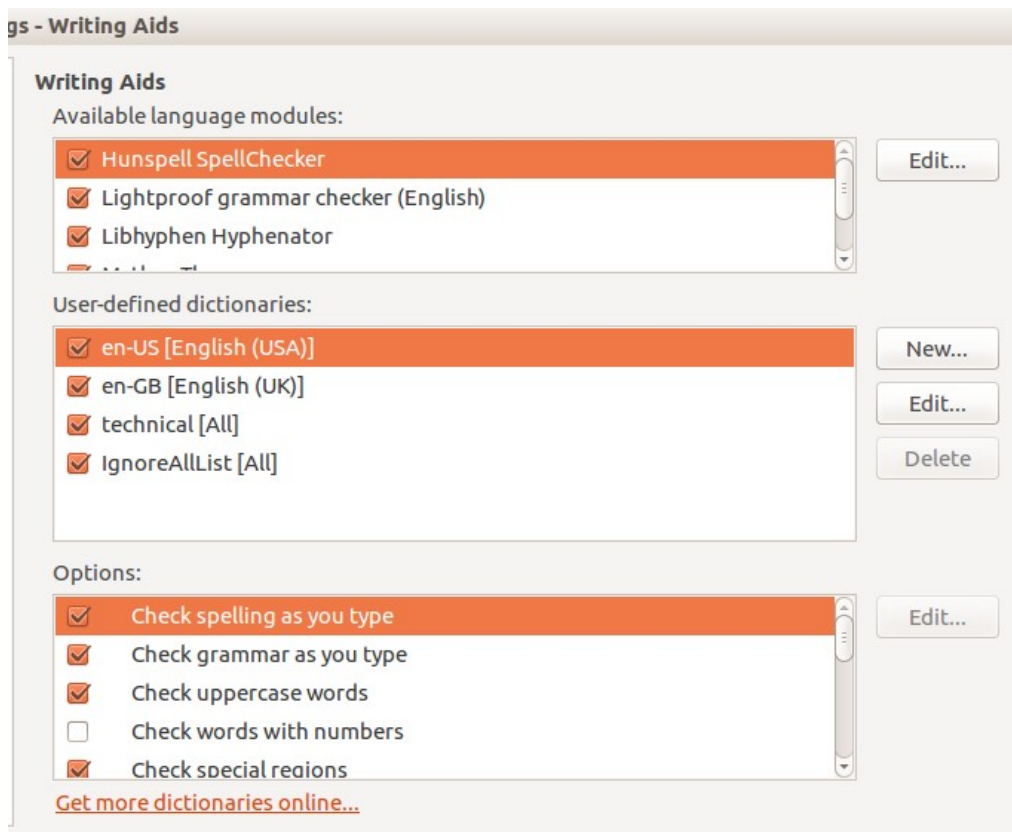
gs - Writing Aids

Writing Aids

Available language modules:

Hunspell SpellChecker

Lightproof grammar checker (English)

Libhyphen Hyphenator

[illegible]

Edit...

User-defined dictionaries:

en-US [English (USA)]

en-GB [English (UK)]

technical [All]

IgnoreAllList [All]

New...

Edit...

Delete

Options:

Check spelling as you type

Check grammar as you type

Check uppercase words

Check words with numbers

Check special regions

Edit...

Get more dictionaries online...